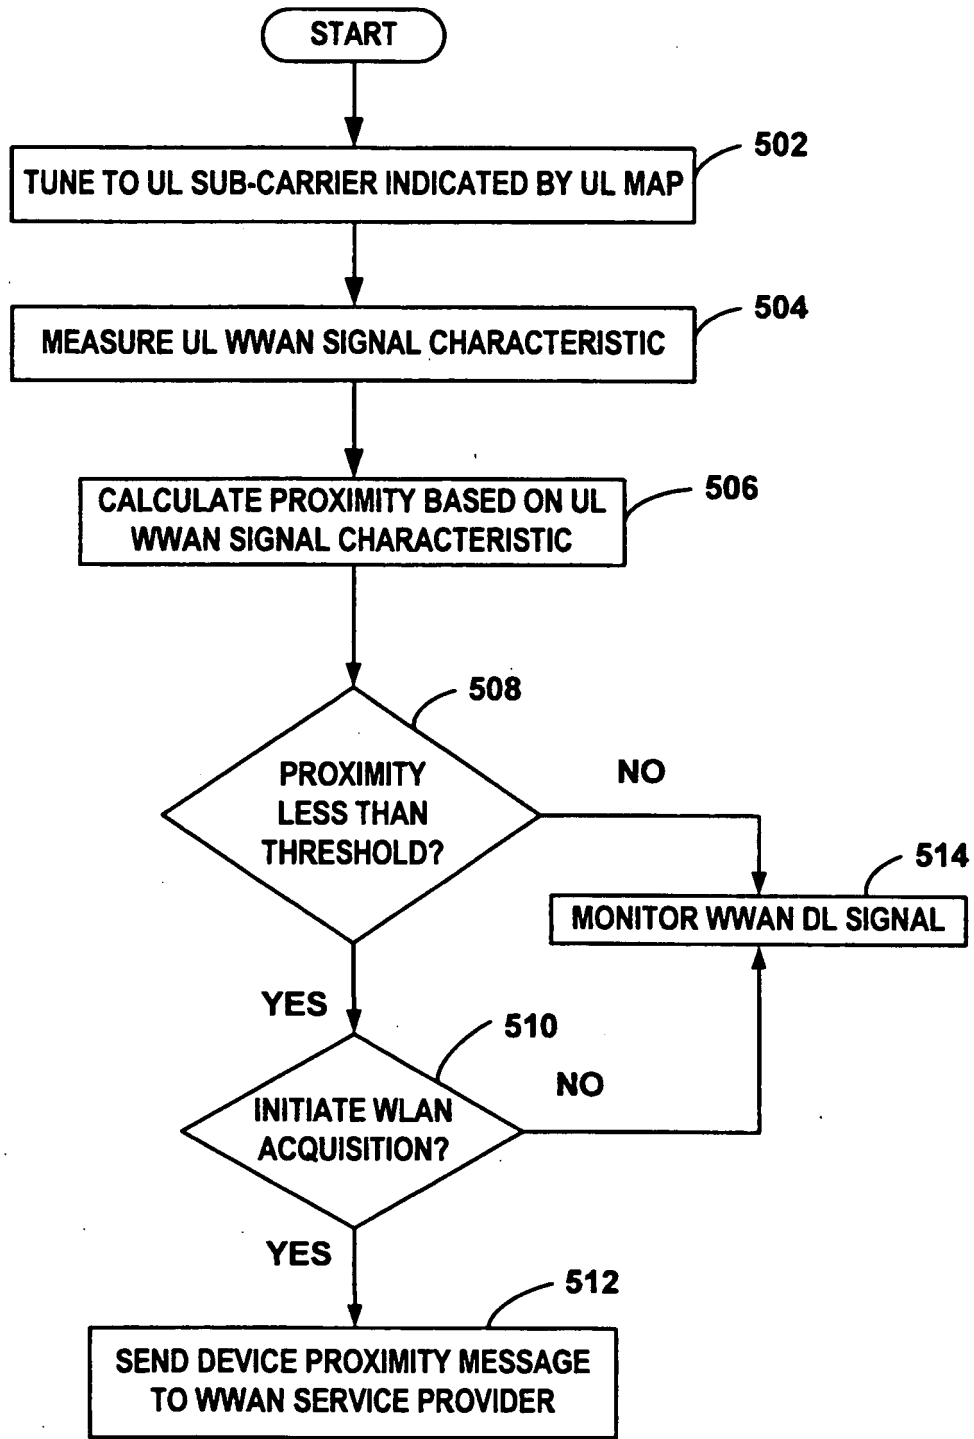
START

502

TUNE TO UL SUB-CARRIER INDICATED BY UL MAP

504

MEASURE UL WWAN SIGNAL CHARACTERISTIC

506

CALCULATE PROXIMITY BASED ON UL WWAN SIGNAL CHARACTERISTIC

508

PROXIMITY LESS THAN THRESHOLD?

NO

514

MONITOR WWAN DL SIGNAL

YES

510

NO

INITIATE WLAN ACQUISITION?

YES

512

SEND DEVICE PROXIMITY MESSAGE TO WWAN SERVICE PROVIDER